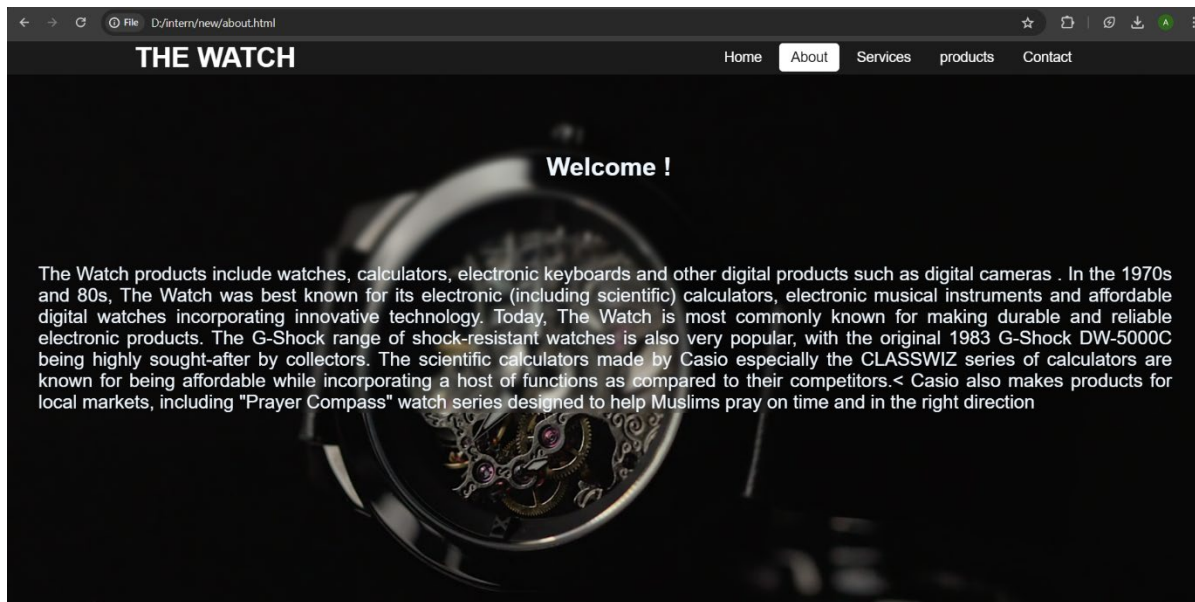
File D:/intern/new/about.html

THE WATCH

Home About Services products Contact

Welcome !

The Watch products include watches, calculators, electronic keyboards and other digital products such as digital cameras . In the 1970s and 80s, The Watch was best known for its electronic (including scientific) calculators, electronic musical instruments and affordable digital watches incorporating innovative technology. Today, The Watch is most commonly known for making durable and reliable electronic products. The G-Shock range of shock-resistant watches is also very popular, with the original 1983 G-Shock DW-5000C being highly sought-after by collectors. The scientific calculators made by Casio especially the CLASSWIZ series of calculators are known for being affordable while incorporating a host of functions as compared to their competitors.< Casio also makes products for local markets, including "Prayer Compass" watch series designed to help Muslims pray on time and in the right direction